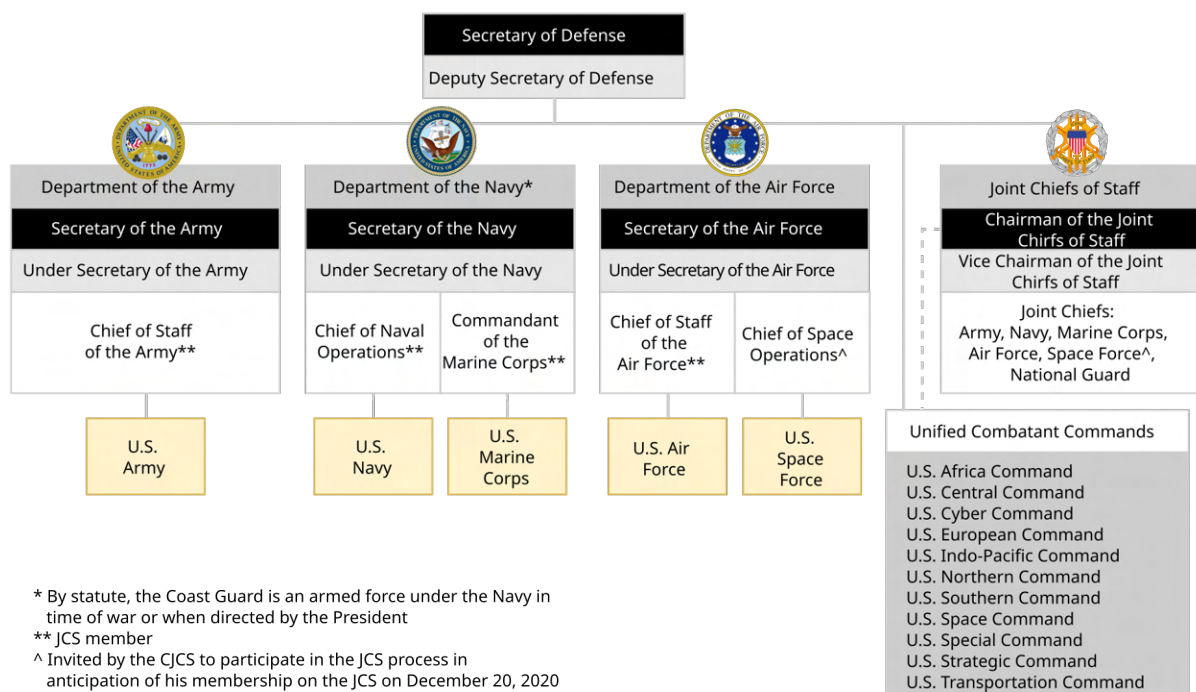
Secretary of Defense
Deputy Secretary of Defense

Department of the Army
Secretary of the Army
Under Secretary of the Army
Chief of Staff of the Army**
U.S. Army

Department of the Navy*
Secretary of the Navy
Under Secretary of the Navy
Chief of Naval Operations**
Commandant of the Marine Corps**
U.S. Navy
U.S. Marine Corps

Department of the Air Force
Secretary of the Air Force
Under Secretary of the Air Force
Chief of Staff of the Air Force**
Chief of Space Operations^
U.S. Air Force
U.S. Space Force

Joint Chiefs of Staff
Chairman of the Joint Chirfs of Staff
Vice Chairman of the Joint Chirfs of Staff
Joint Chiefs: Army, Navy, Marine Corps, Air Force, Space Force^, National Guard

Unified Combatant Commands
U.S. Africa Command
U.S. Central Command
U.S. Cyber Command
U.S. European Command
U.S. Indo-Pacific Command
U.S. Northern Command
U.S. Southern Command
U.S. Space Command
U.S. Special Command
U.S. Strategic Command
U.S. Transportation Command

* By statute, the Coast Guard is an armed force under the Navy in time of war or when directed by the President
** JCS member
^ Invited by the CJCS to participate in the JCS process in anticipation of his membership on the JCS on December 20, 2020